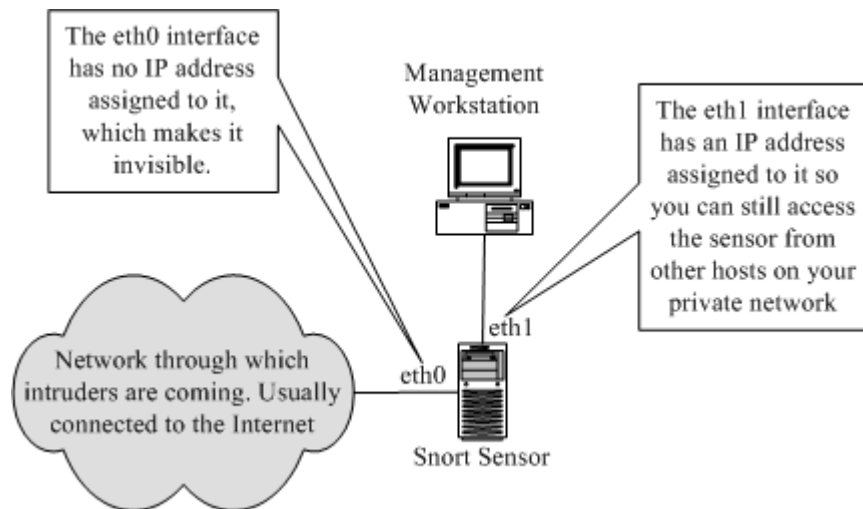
The eth0 interface has no IP address assigned to it, which makes it invisible.

Management Workstation

The eth1 interface has an IP address assigned to it so you can still access the sensor from other hosts on your private network

eth1

Network through which intruders are coming. Usually connected to the Internet

eth0

Snort Sensor